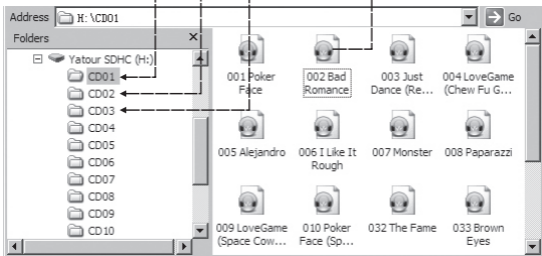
Address H:\CD01 Go

Folders ×

Yatour SDHC (H:)
CD01
CD02
CD03
CD04
CD05
CD06
CD07
CD08
CD09
CD10

001 Poker Face
002 Bad Romance
003 Just Dance (Re...
004 LoveGame (Chew Fu G...
005 Alejandro
006 I Like It Rough
007 Monster
008 Paparazzi
009 LoveGame (Space Cow...
010 Poker Face (Sp...
032 The Fame
033 Brown Eyes